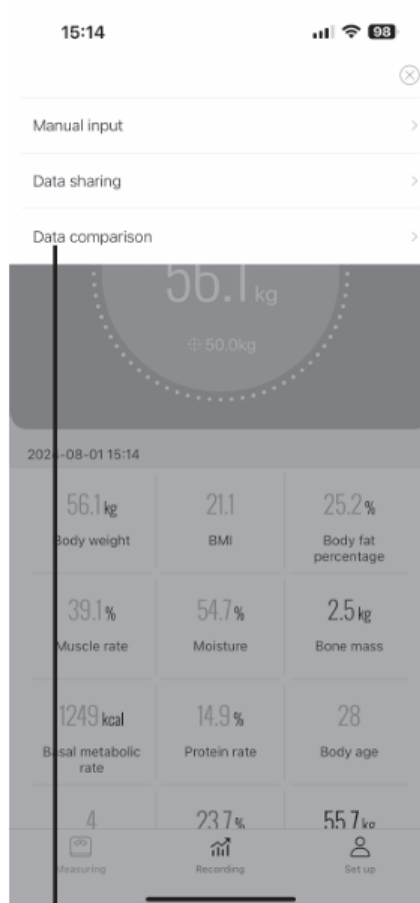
15:14

98

Manual input

Data sharing

Data comparison

56.1kg

50.0kg

202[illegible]-08-01 15:14

56.1kg
Body weight

21.1
BMI

25.2%
Body fat percentage

39.1%
Muscle rate

54.7%
Moisture

2.5kg
Bone mass

1249kcal
Basal metabolic rate

14.9%
Protein rate

28
Body age

4

23.7%

55.7kg

Measuring

Recording

Set up